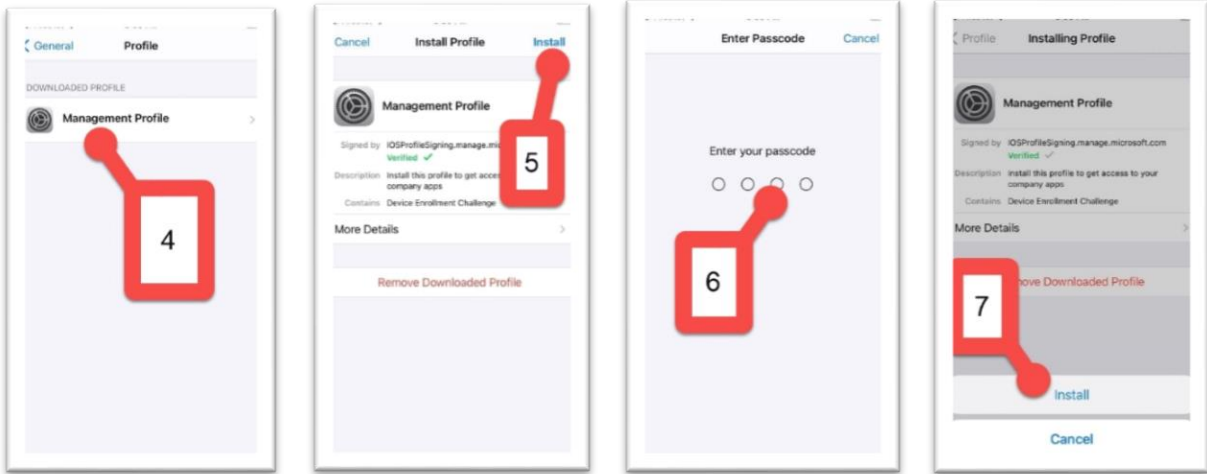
General Profile

DOWNLOADED PROFILE

Management Profile

4

Cancel Install Profile Install

Management Profile

Signed by IOSProfileSigning.manage.mic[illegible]
Verified ✓

Description Install this profile to get acces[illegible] company apps

Contains Device Enrollment Challenge

5

More Details

Remove Downloaded Profile

Enter Passcode Cancel

Enter your passcode

6

Profile Installing Profile

Management Profile

Signed by IOSProfileSigning.manage.microsoft.com
Verified ✓

Description Install this profile to get access to your company apps

Contains Device Enrollment Challenge

More Details

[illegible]ove Downloaded Profile

7

Install

Cancel